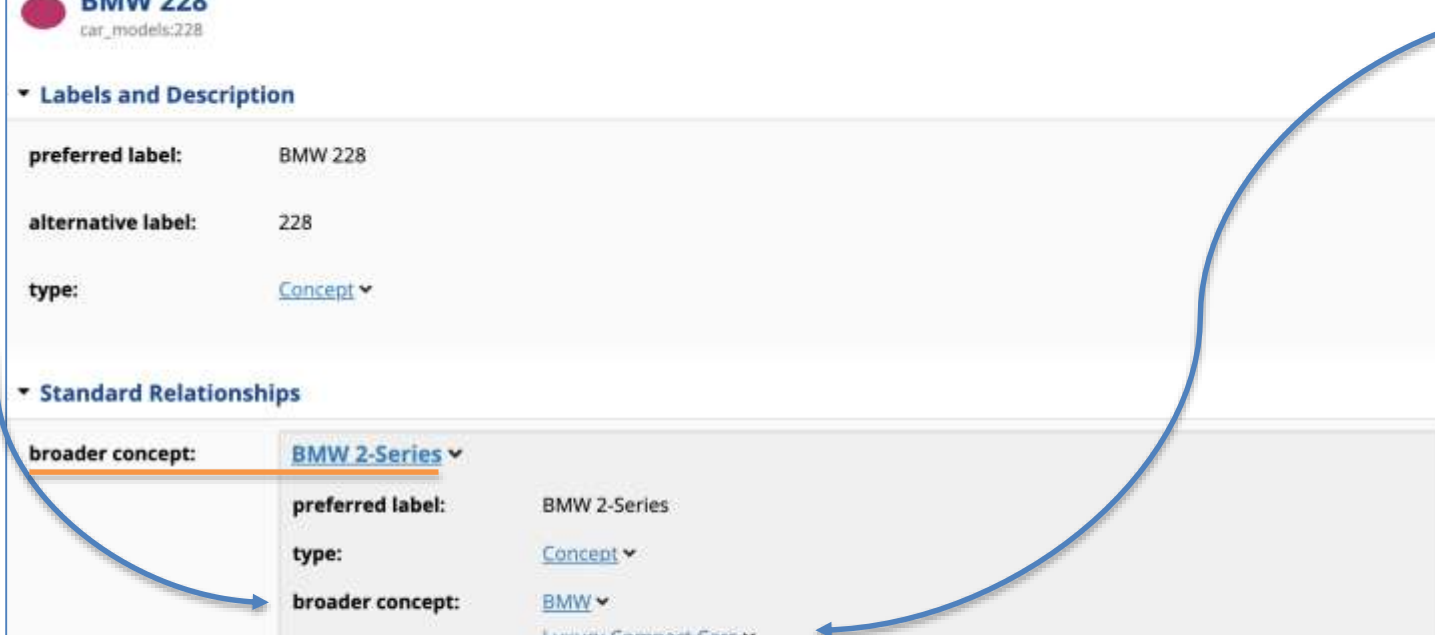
BMW 228
car_models:228

Labels and Description

preferred label: BMW 228

alternative label: 228

type: Concept

Standard Relationships

broader concept: BMW 2-Series

preferred label: BMW 2-Series

type: Concept

broader concept: BMW

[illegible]